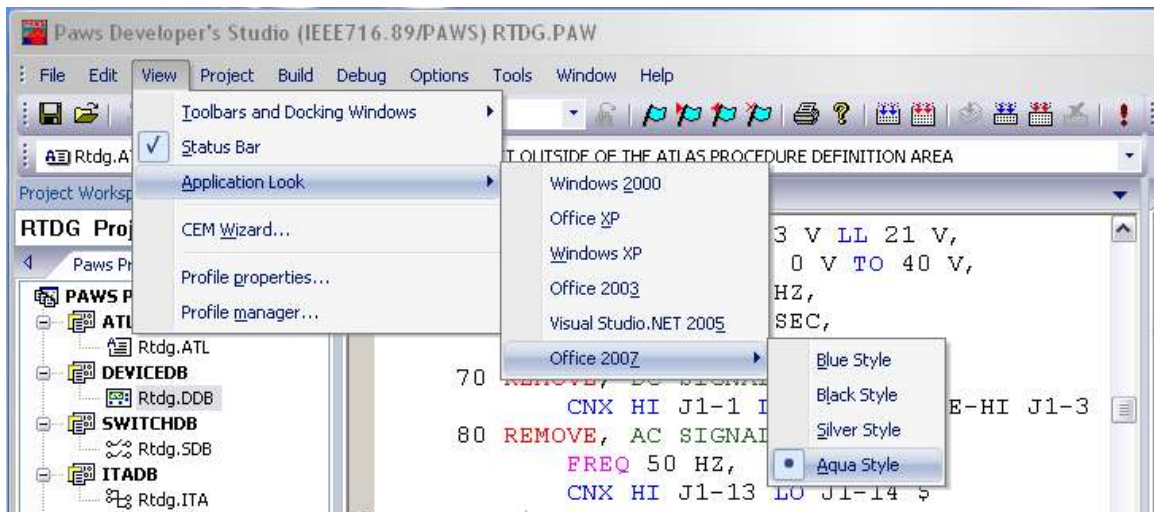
Paws Developer's Studio (IEEE716.89/PAWS) RTDG.PAW

File Edit View Project Build Debug Options Tools Window Help

Rtdg.AT

T OUTSIDE OF THE ATLAS PROCEDURE DEFINITION AREA

Project Worksp

RTDG Proj

Paws Pr

PAWS P

ATL

Rtdg.ATL

DEVICEDB

Rtdg.DDB

SWITCHDB

Rtdg.SDB

ITADB

Rtdg.ITA

Toolbars and Docking Windows

Status Bar

Application Look

CEM Wizard...

Profile properties...

Profile manager...

Windows 2000

Office XP

Windows XP

Office 2003

Visual Studio.NET 2005

Office 2007

Blue Style

Black Style

Silver Style

Aqua Style

3 V LL 21 V,

0 V TO 40 V,

HZ,

SEC,

70 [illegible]

CNX HI J1-1 L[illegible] E-HI J1-3

80 REMOVE, AC SIGNAL

FREQ 50 HZ,

CNX HI J1-13 LO J1-14 $